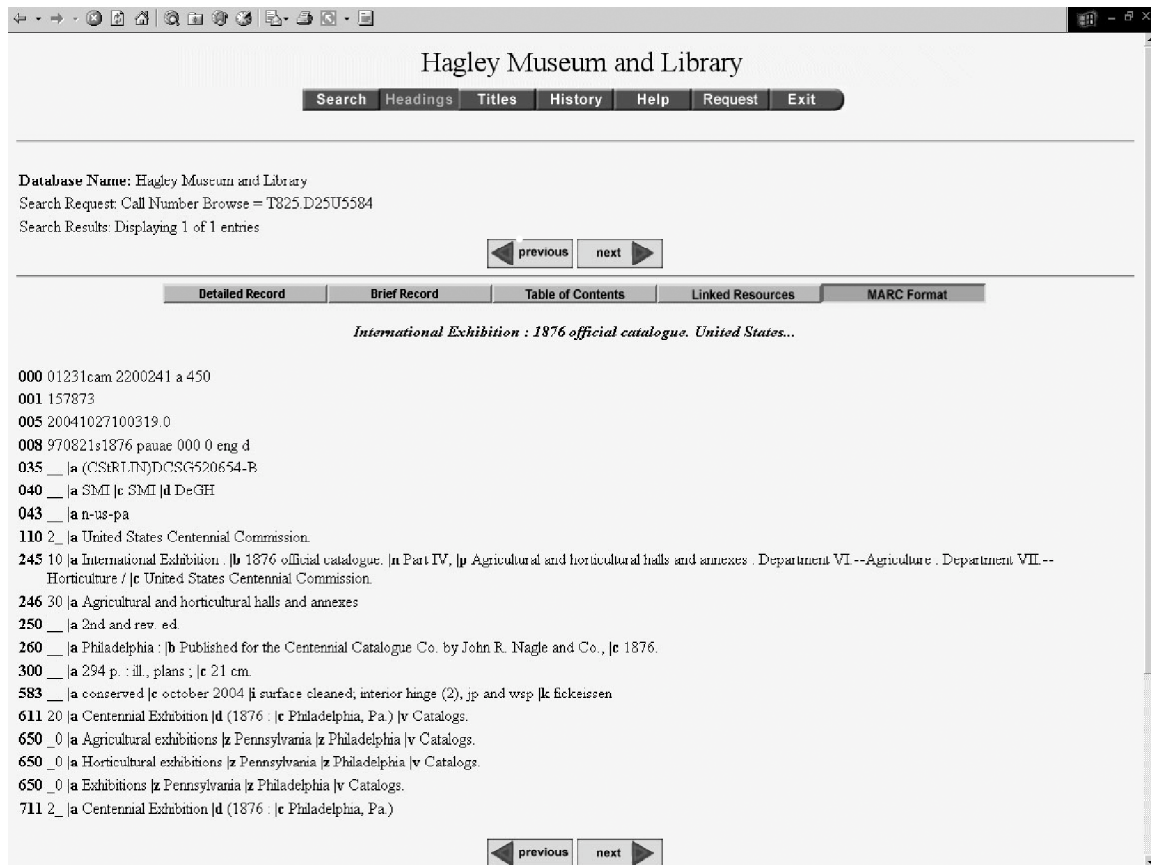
Hagley Museum and Library

Search Headings Titles History Help Request Exit

Database Name: Hagley Museum and Library
Search Request: Call Number Browse = T825.D25U5584
Search Results: Displaying 1 of 1 entries

previous next

Detailed Record Brief Record Table of Contents Linked Resources MARC Format

International Exhibition : 1876 official catalogue. United States...

000 01231cam 2200241 a 450
001 157873
005 20041027100319.0
008 970821s1876 pauae 000 0 eng d
035 __ |a (CStRLIN)DCSG520654-B
040 __ |a SMI |c SMI |d DeGH
043 __ |a n-us-pa
110 2_ |a United States Centennial Commission.
245 10 |a International Exhibition : |b 1876 official catalogue. |n Part IV, |p Agricultural and horticultural halls and annexes . Department VI.--Agriculture . Department VII.--Horticulture / |c United States Centennial Commission.
246 30 |a Agricultural and horticultural halls and annexes
250 __ |a 2nd and rev. ed.
260 __ |a Philadelphia : |b Published for the Centennial Catalogue Co. by John R. Nagle and Co., |c 1876.
300 __ |a 294 p. : ill., plans ; |c 21 cm.
583 __ |a conserved |c october 2004 |i surface cleaned; interior hinge (2), jp and wsp |k fickeissen
611 20 |a Centennial Exhibition |d (1876 : |c Philadelphia, Pa.) |v Catalogs.
650 _0 |a Agricultural exhibitions |z Pennsylvania |z Philadelphia |v Catalogs.
650 _0 |a Horticultural exhibitions |z Pennsylvania |z Philadelphia |v Catalogs.
650 _0 |a Exhibitions |z Pennsylvania |z Philadelphia |v Catalogs.
711 2_ |a Centennial Exhibition |d (1876 : |c Philadelphia, Pa.)

previous next